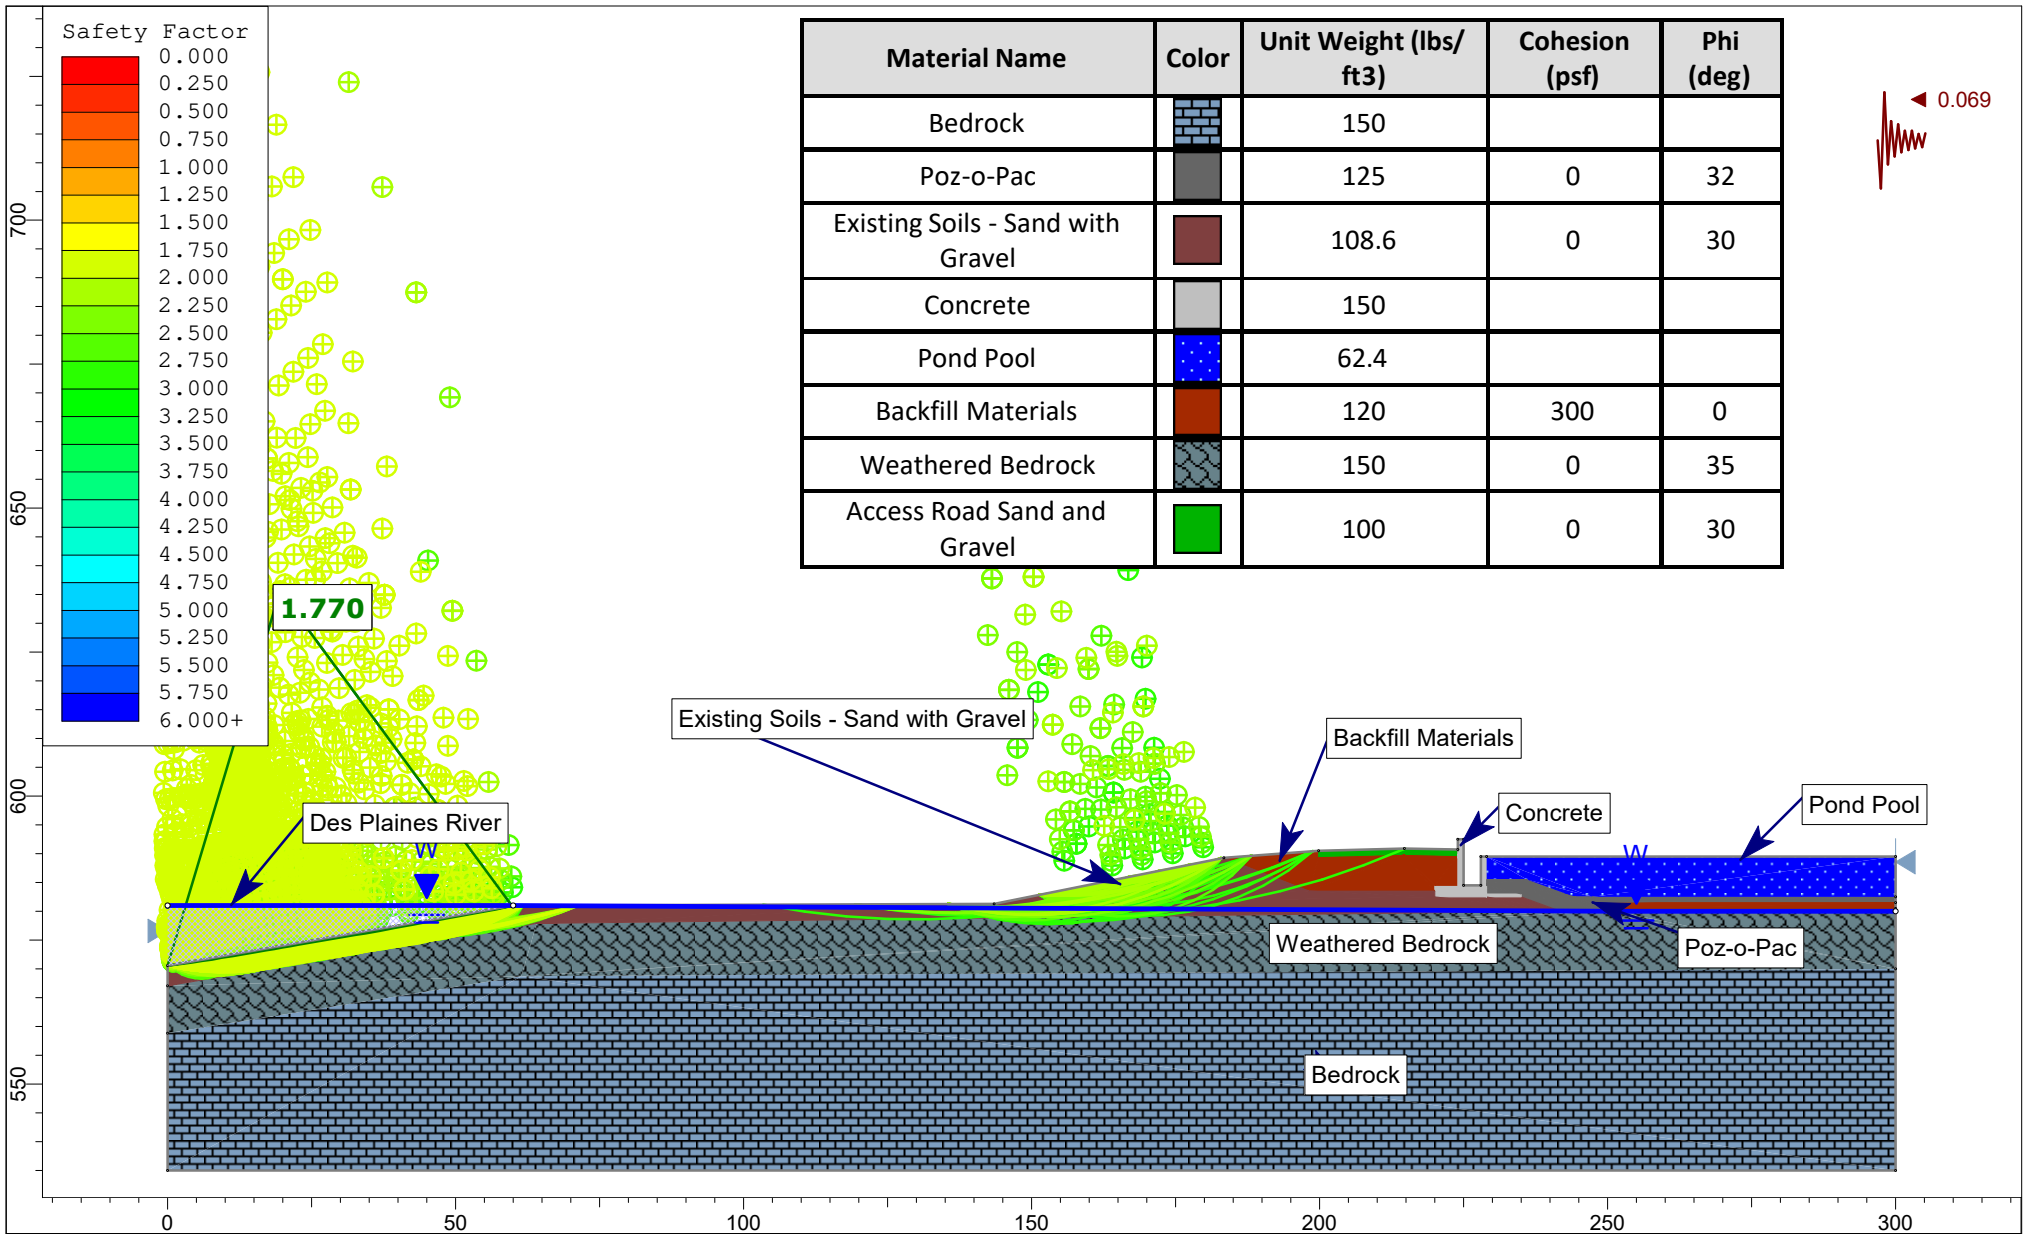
Safety Factor
0.000
0.250
0.500
0.750
1.000
1.250
1.500
1.750
2.000
2.250
2.500
2.750
3.000
3.250
3.500
3.750
4.000
4.250
4.500
4.750
5.000
5.250
5.500
5.750
6.000+

| Material Name | Color | Unit Weight (lbs/ft3) | Cohesion (psf) | Phi (deg) |
|---|---|---|---|---|
| Bedrock | | 150 | | |
| Poz-o-Pac | | 125 | 0 | 32 |
| Existing Soils - Sand with Gravel | | 108.6 | 0 | 30 |
| Concrete | | 150 | | |
| Pond Pool | | 62.4 | | |
| Backfill Materials | | 120 | 300 | 0 |
| Weathered Bedrock | | 150 | 0 | 35 |
| Access Road Sand and Gravel | | 100 | 0 | 30 |

0.069

1.770

Existing Soils - Sand with Gravel

Backfill Materials

Concrete

Pond Pool

Des Plaines River

W

W

Weathered Bedrock

Poz-o-Pac

Bedrock

700
650
600
550

0
50
100
150
200
250
300